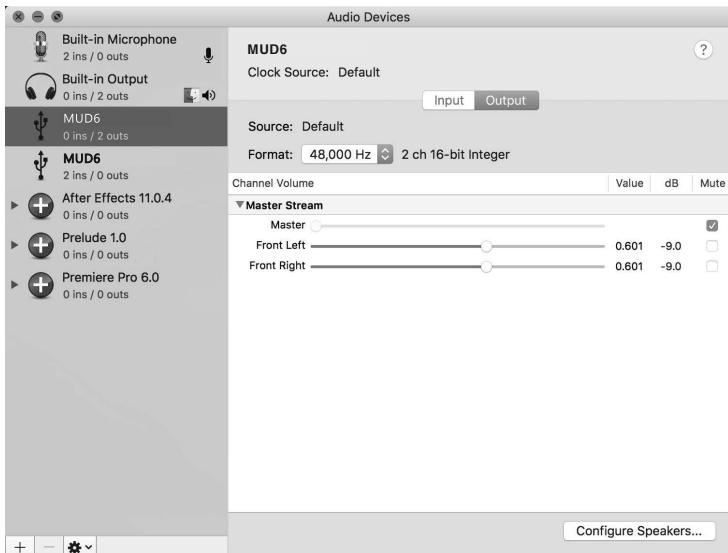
Audio Devices

Built-in Microphone
2 ins / 0 outs
Built-in Output
0 ins / 2 outs
MUD6
0 ins / 2 outs
MUD6
2 ins / 0 outs
After Effects 11.0.4
0 ins / 0 outs
Prelude 1.0
0 ins / 0 outs
Premiere Pro 6.0
0 ins / 0 outs

MUD6
Clock Source: Default
?
Input Output
Source: Default
Format: 48,000 Hz 2 ch 16-bit Integer

| Channel Volume | Value | dB | Mute |
|---|---|---|---|
| ▼Master Stream | | | |
| Master | | | ☑ |
| Front Left | 0.601 | -9.0 | ☐ |
| Front Right | 0.601 | -9.0 | ☐ |

Configure Speakers...

+ −